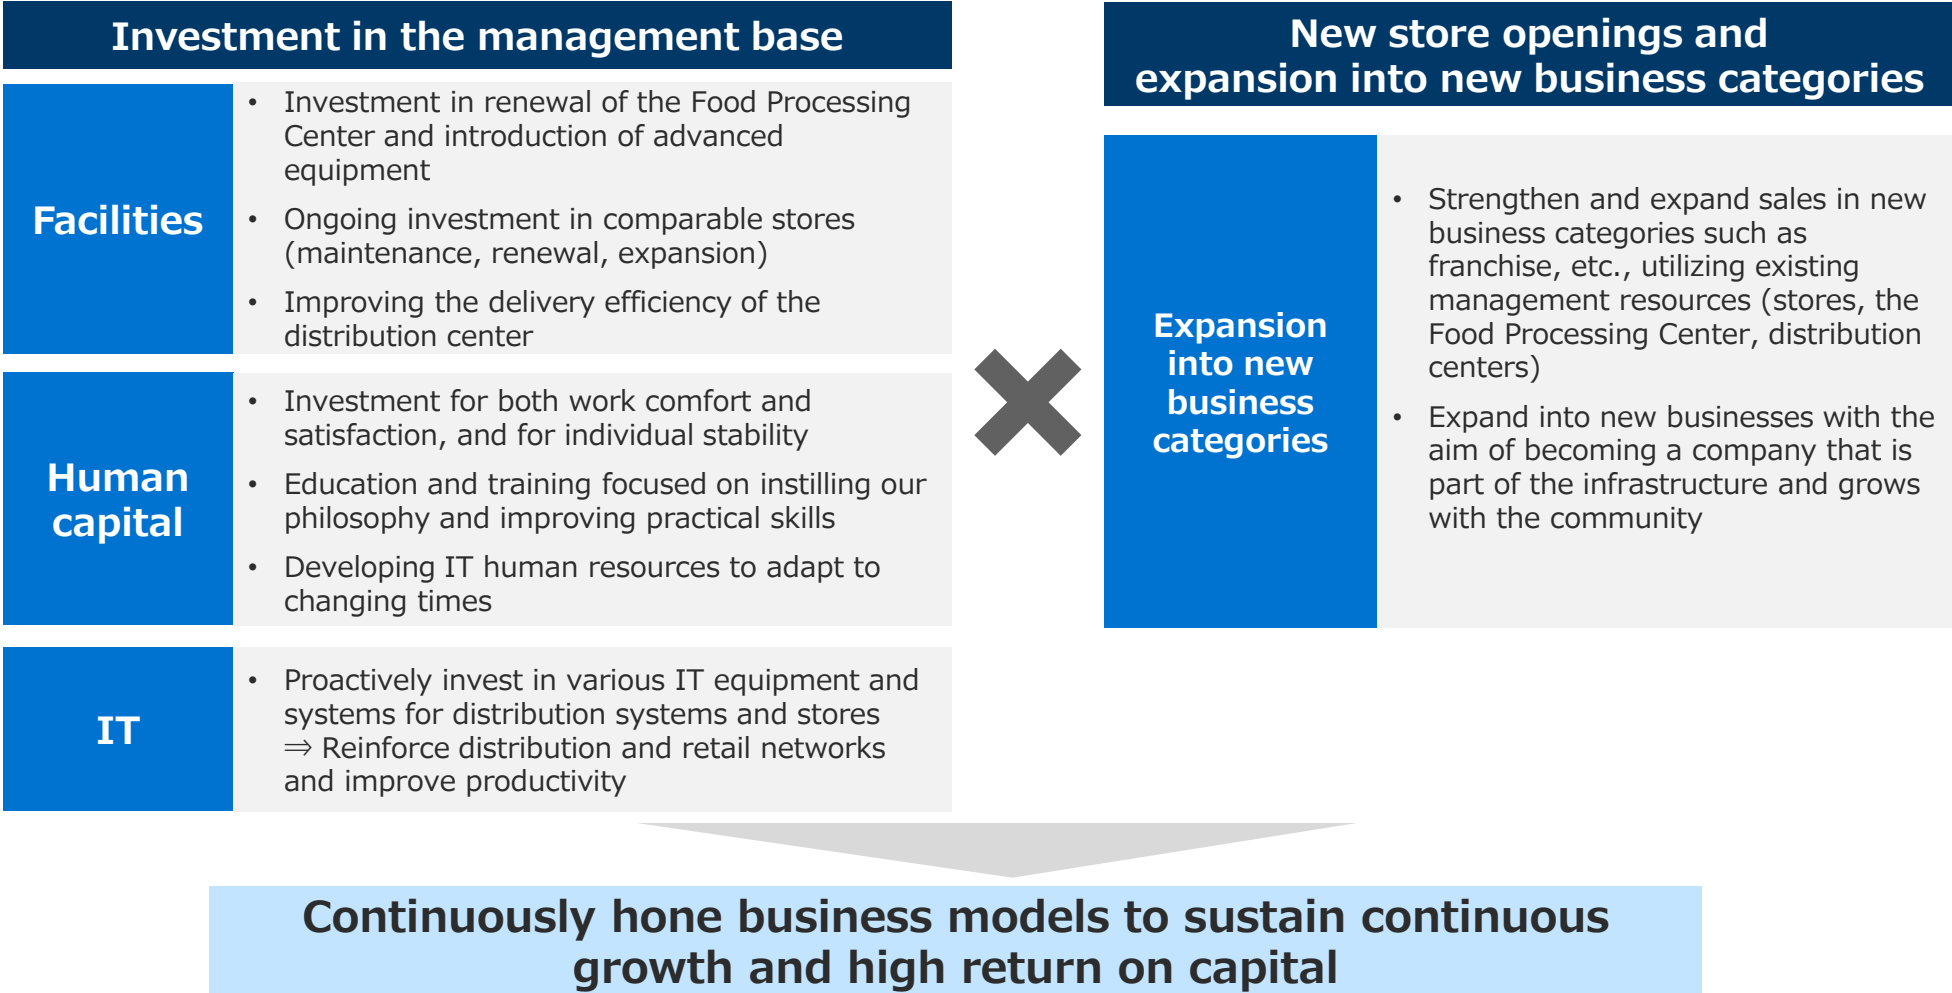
Investment in the management base

Facilities

- Investment in renewal of the Food Processing Center and introduction of advanced equipment
- Ongoing investment in comparable stores (maintenance, renewal, expansion)
- Improving the delivery efficiency of the distribution center

Human capital

- Investment for both work comfort and satisfaction, and for individual stability
- Education and training focused on instilling our philosophy and improving practical skills
- Developing IT human resources to adapt to changing times

IT

- Proactively invest in various IT equipment and systems for distribution systems and stores ⇒ Reinforce distribution and retail networks and improve productivity

New store openings and expansion into new business categories

Expansion into new business categories

- Strengthen and expand sales in new business categories such as franchise, etc., utilizing existing management resources (stores, the Food Processing Center, distribution centers)
- Expand into new businesses with the aim of becoming a company that is part of the infrastructure and grows with the community

Continuously hone business models to sustain continuous growth and high return on capital